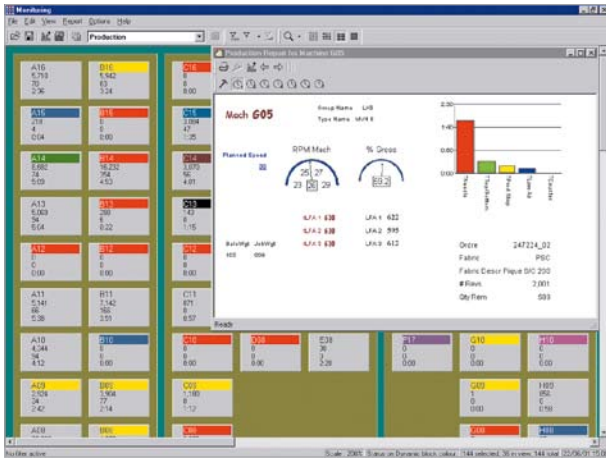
Monitoring

File Edit View Report Options Help

Production

A16
5,710
70
2:36

B16
5,942
63
3:24

C16
0
0
0:00

A15
318
4
0:04

B15
0
0
0:00

C15
3,094
47
1:25

A14
8,680
74
5:09

B14
16,232
754
4:53

C14
3,070
56
4:01

A13
5,003
94
5:04

B13
288
6
0:22

C13
142
6
1:15

A12
0
0
0:00

B12
0
0
0:00

C12
0
0
0:00

A11
11,180
66
5:38

B11
2,142
160
3:51

C11
871
8
6:57

A10
4,244
94
4:12

B10
0
0
0:00

C10
0
0
0:00

A09
2,924
24
2:42

B09
3,904
77
2:14

C09
1,180
8
1:12

A08

B08

C08

Production Report for Machine G05

Mach G05

Group Name LHS
Type Name MV4 II

Planned Speed
30

RPM Mach
25 27
23 26 29

% Gross
89.2

Bale Wgt Job Wgt
100 699

ILFA 1 630
ILFA 2 630
ILFA 3 630

LFA 1 622
LFA 2 595
LFA 3 612

Order 247224_02
Fabric PSC
Fabric Descr Pique SIC 230
# Revs 2,001
Qty Rem 593

Ready

D38
0
0
0:00

E38
36
3
2:28

F17
0
0
0:00

G10
0
0
0:00

H10
0
0
0:00

G03
1
0
0:00

H05
0
0
0:59

G08

H08

Scale 2065 Status in Dynamic block colour 144 selected 36 in view 144 total 22/06/01 15:0

No filter active